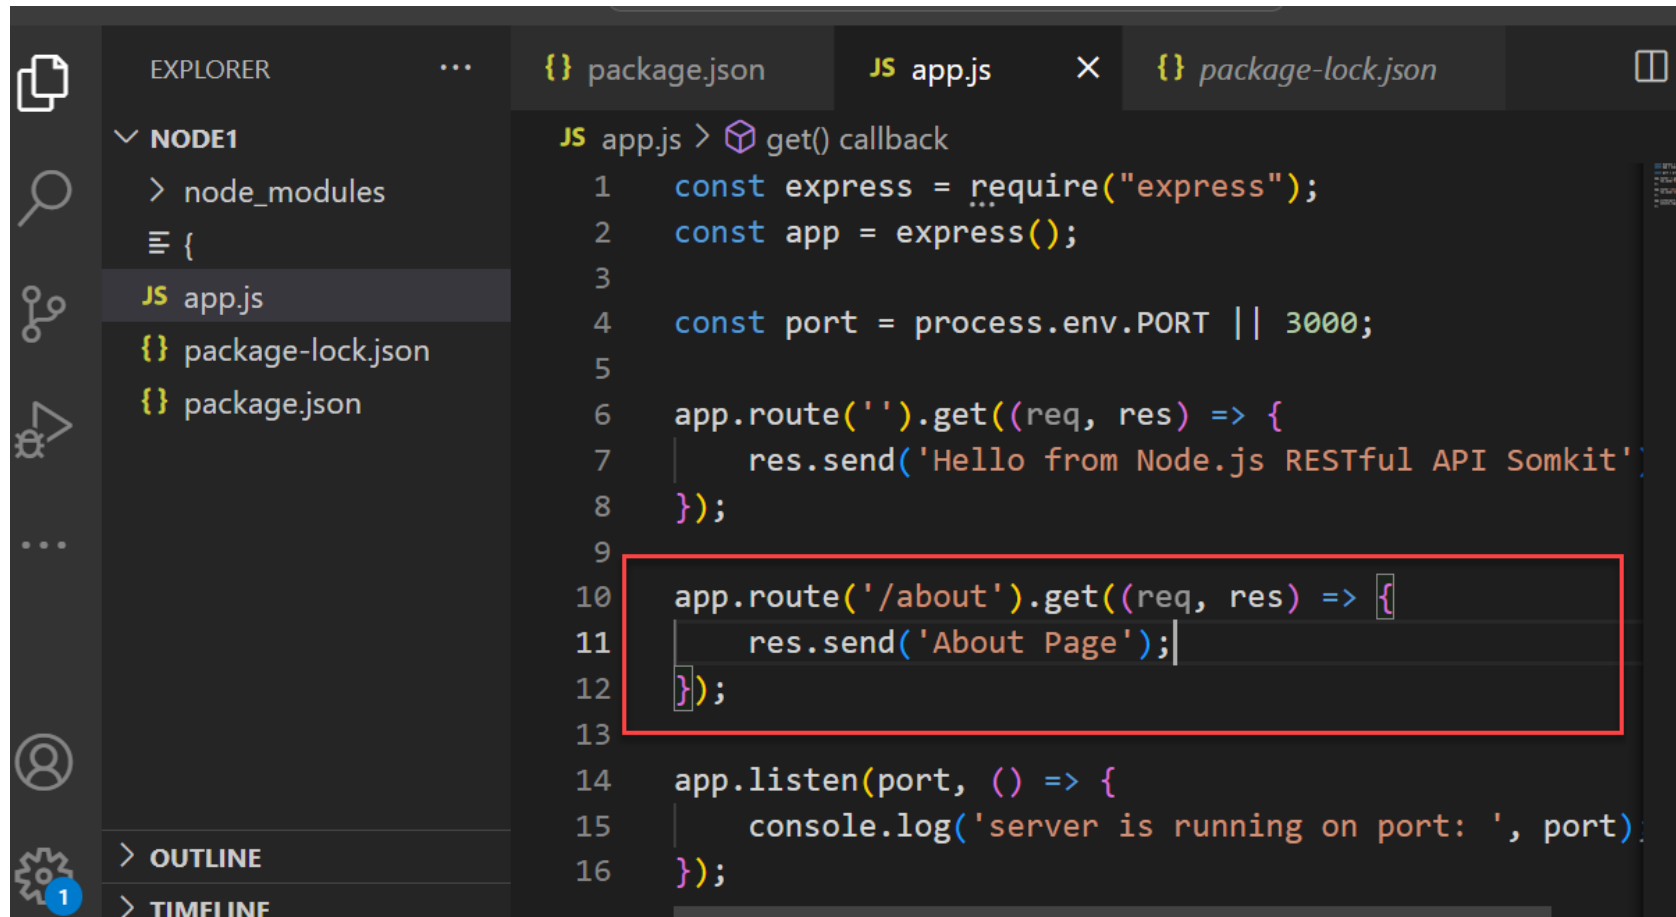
EXPLORER ...

NODE1
> node_modules
{
JS app.js
{} package-lock.json
{} package.json

> OUTLINE
> TIMELINE

{} package.json JS app.js × {} package-lock.json

JS app.js > get() callback

1 const express = require("express");
2 const app = express();
3
4 const port = process.env.PORT || 3000;
5
6 app.route('').get((req, res) => {
7 res.send('Hello from Node.js RESTful API Somkit'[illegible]
8 });
9
10 app.route('/about').get((req, res) => {
11 res.send('About Page');
12 });
13
14 app.listen(port, () => {
15 console.log('server is running on port: ', port)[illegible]
16 });

1